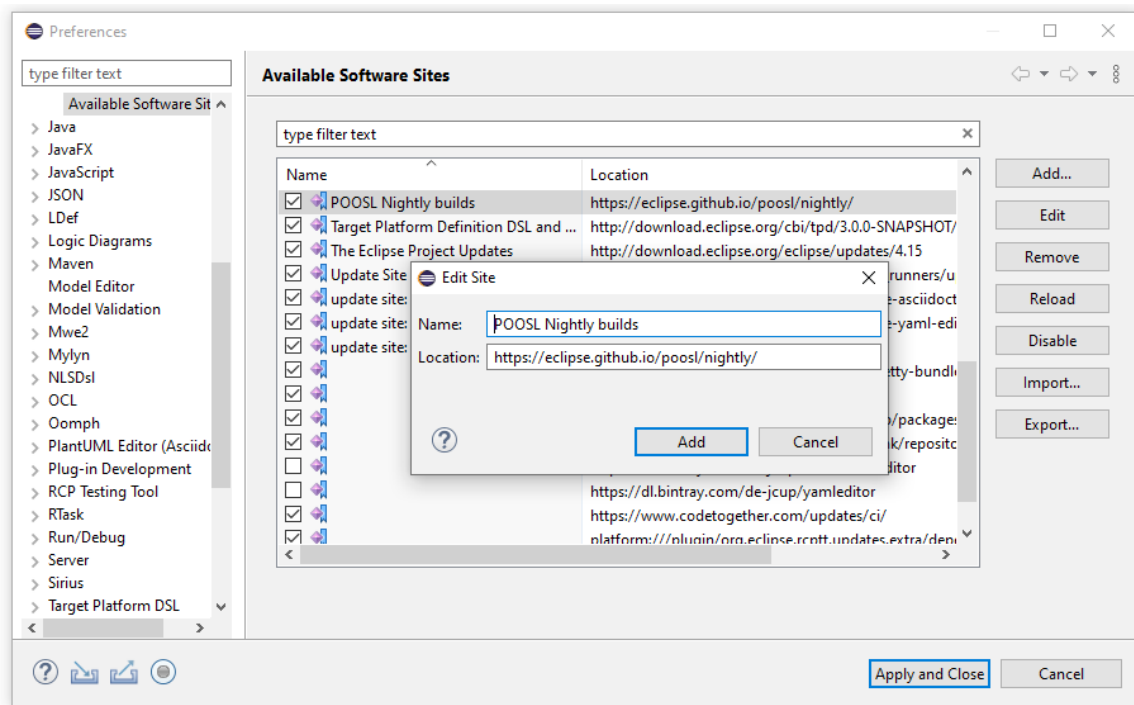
Preferences

type filter text

Available Software Sit
Java
JavaFX
JavaScript
JSON
LDef
Logic Diagrams
Maven
Model Editor
Model Validation
Mwe2
Mylyn
NLSDsl
OCL
Oomph
PlantUML Editor (Asciido
Plug-in Development
RCP Testing Tool
RTask
Run/Debug
Server
Sirius
Target Platform DSL

Available Software Sites

type filter text

| Name | Location |
|---|---|
| POOSL Nightly builds | https://eclipse.github.io/poosl/nightly/ |
| Target Platform Definition DSL and ... | http://download.eclipse.org/cbi/tpd/3.0.0-SNAPSHOT/ |
| The Eclipse Project Updates | http://download.eclipse.org/eclipse/updates/4.15 |
| Update Site | runners/u |
| update site: | e-asciidoct |
| update site: | e-yaml-edi |
| update site: | |
| | etty-bundl |
| | |
| | o/packages |
| | ik/reposit |
| | ditor |
| | https://dl.bintray.com/de-jcup/yamleditor |
| | https://www.codetogether.com/updates/ci/ |
| | platform:///plugin/org.eclipse.rcptt.updates.extra/dep |

Add...
Edit
Remove
Reload
Disable
Import...
Export...

Edit Site
Name: POOSL Nightly builds
Location: https://eclipse.github.io/poosl/nightly/
Add
Cancel

Apply and Close
Cancel